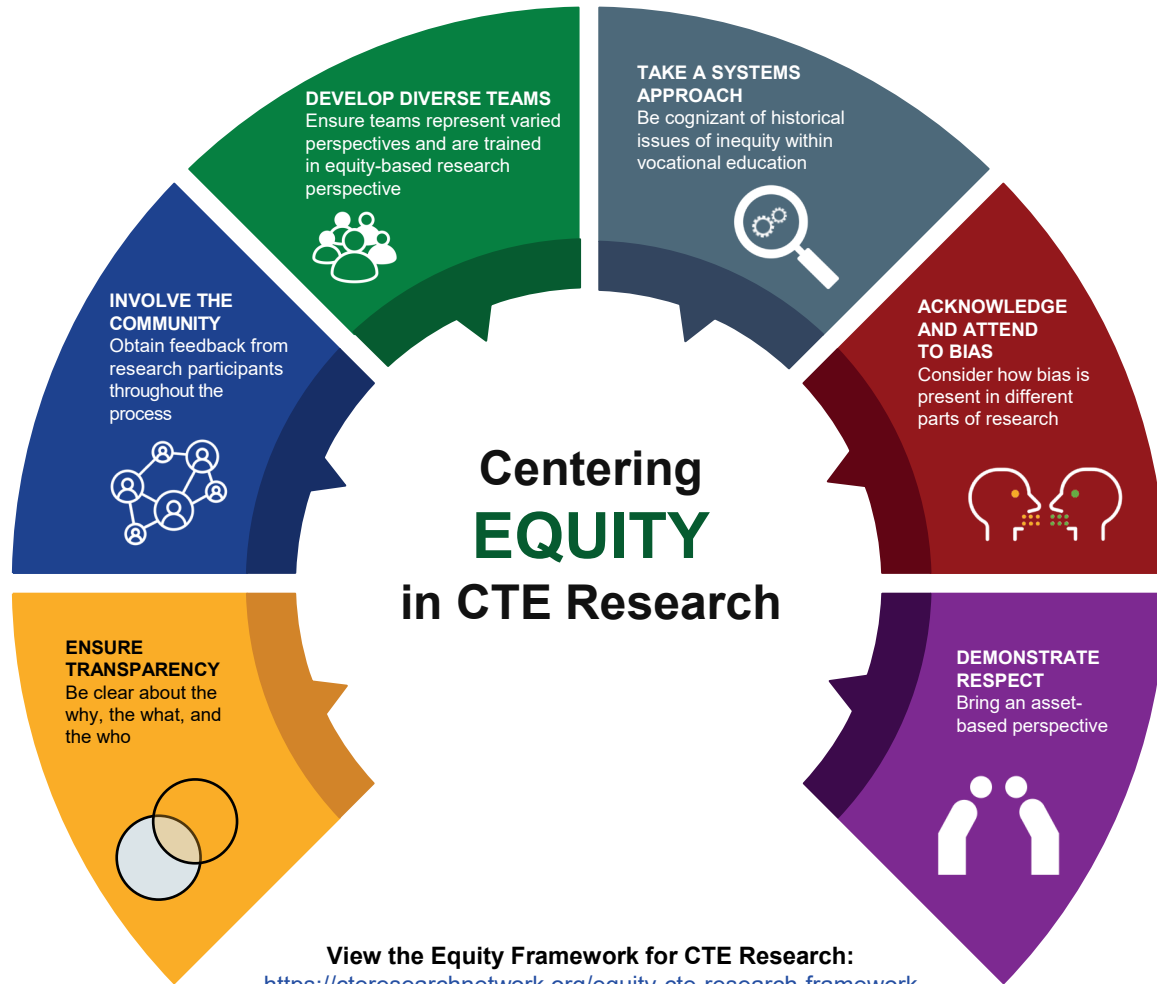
DEVELOP DIVERSE TEAMS
Ensure teams represent varied perspectives and are trained in equity-based research perspective

TAKE A SYSTEMS APPROACH
Be cognizant of historical issues of inequity within vocational education

INVOLVE THE COMMUNITY
Obtain feedback from research participants throughout the process

ACKNOWLEDGE AND ATTEND TO BIAS
Consider how bias is present in different parts of research

Centering
EQUITY
in CTE Research

ENSURE TRANSPARENCY
Be clear about the why, the what, and the who

DEMONSTRATE RESPECT
Bring an asset-based perspective

View the Equity Framework for CTE Research:
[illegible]